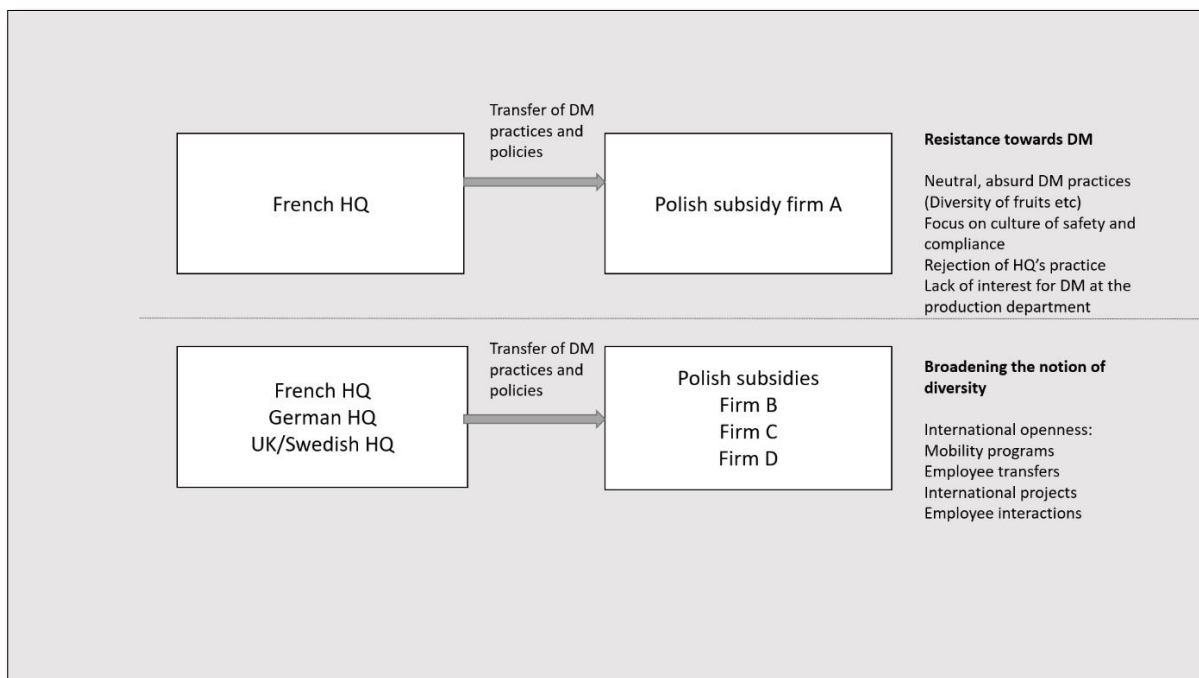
French HQ

Transfer of DM practices and policies

Polish subsidy firm A

**Resistance towards DM**

Neutral, absurd DM practices (Diversity of fruits etc)
Focus on culture of safety and compliance
Rejection of HQ's practice
Lack of interest for DM at the production department

French HQ
German HQ
UK/Swedish HQ

Transfer of DM practices and policies

Polish subsidies
Firm B
Firm C
Firm D

**Broadening the notion of diversity**

International openness:
Mobility programs
Employee transfers
International projects
Employee interactions